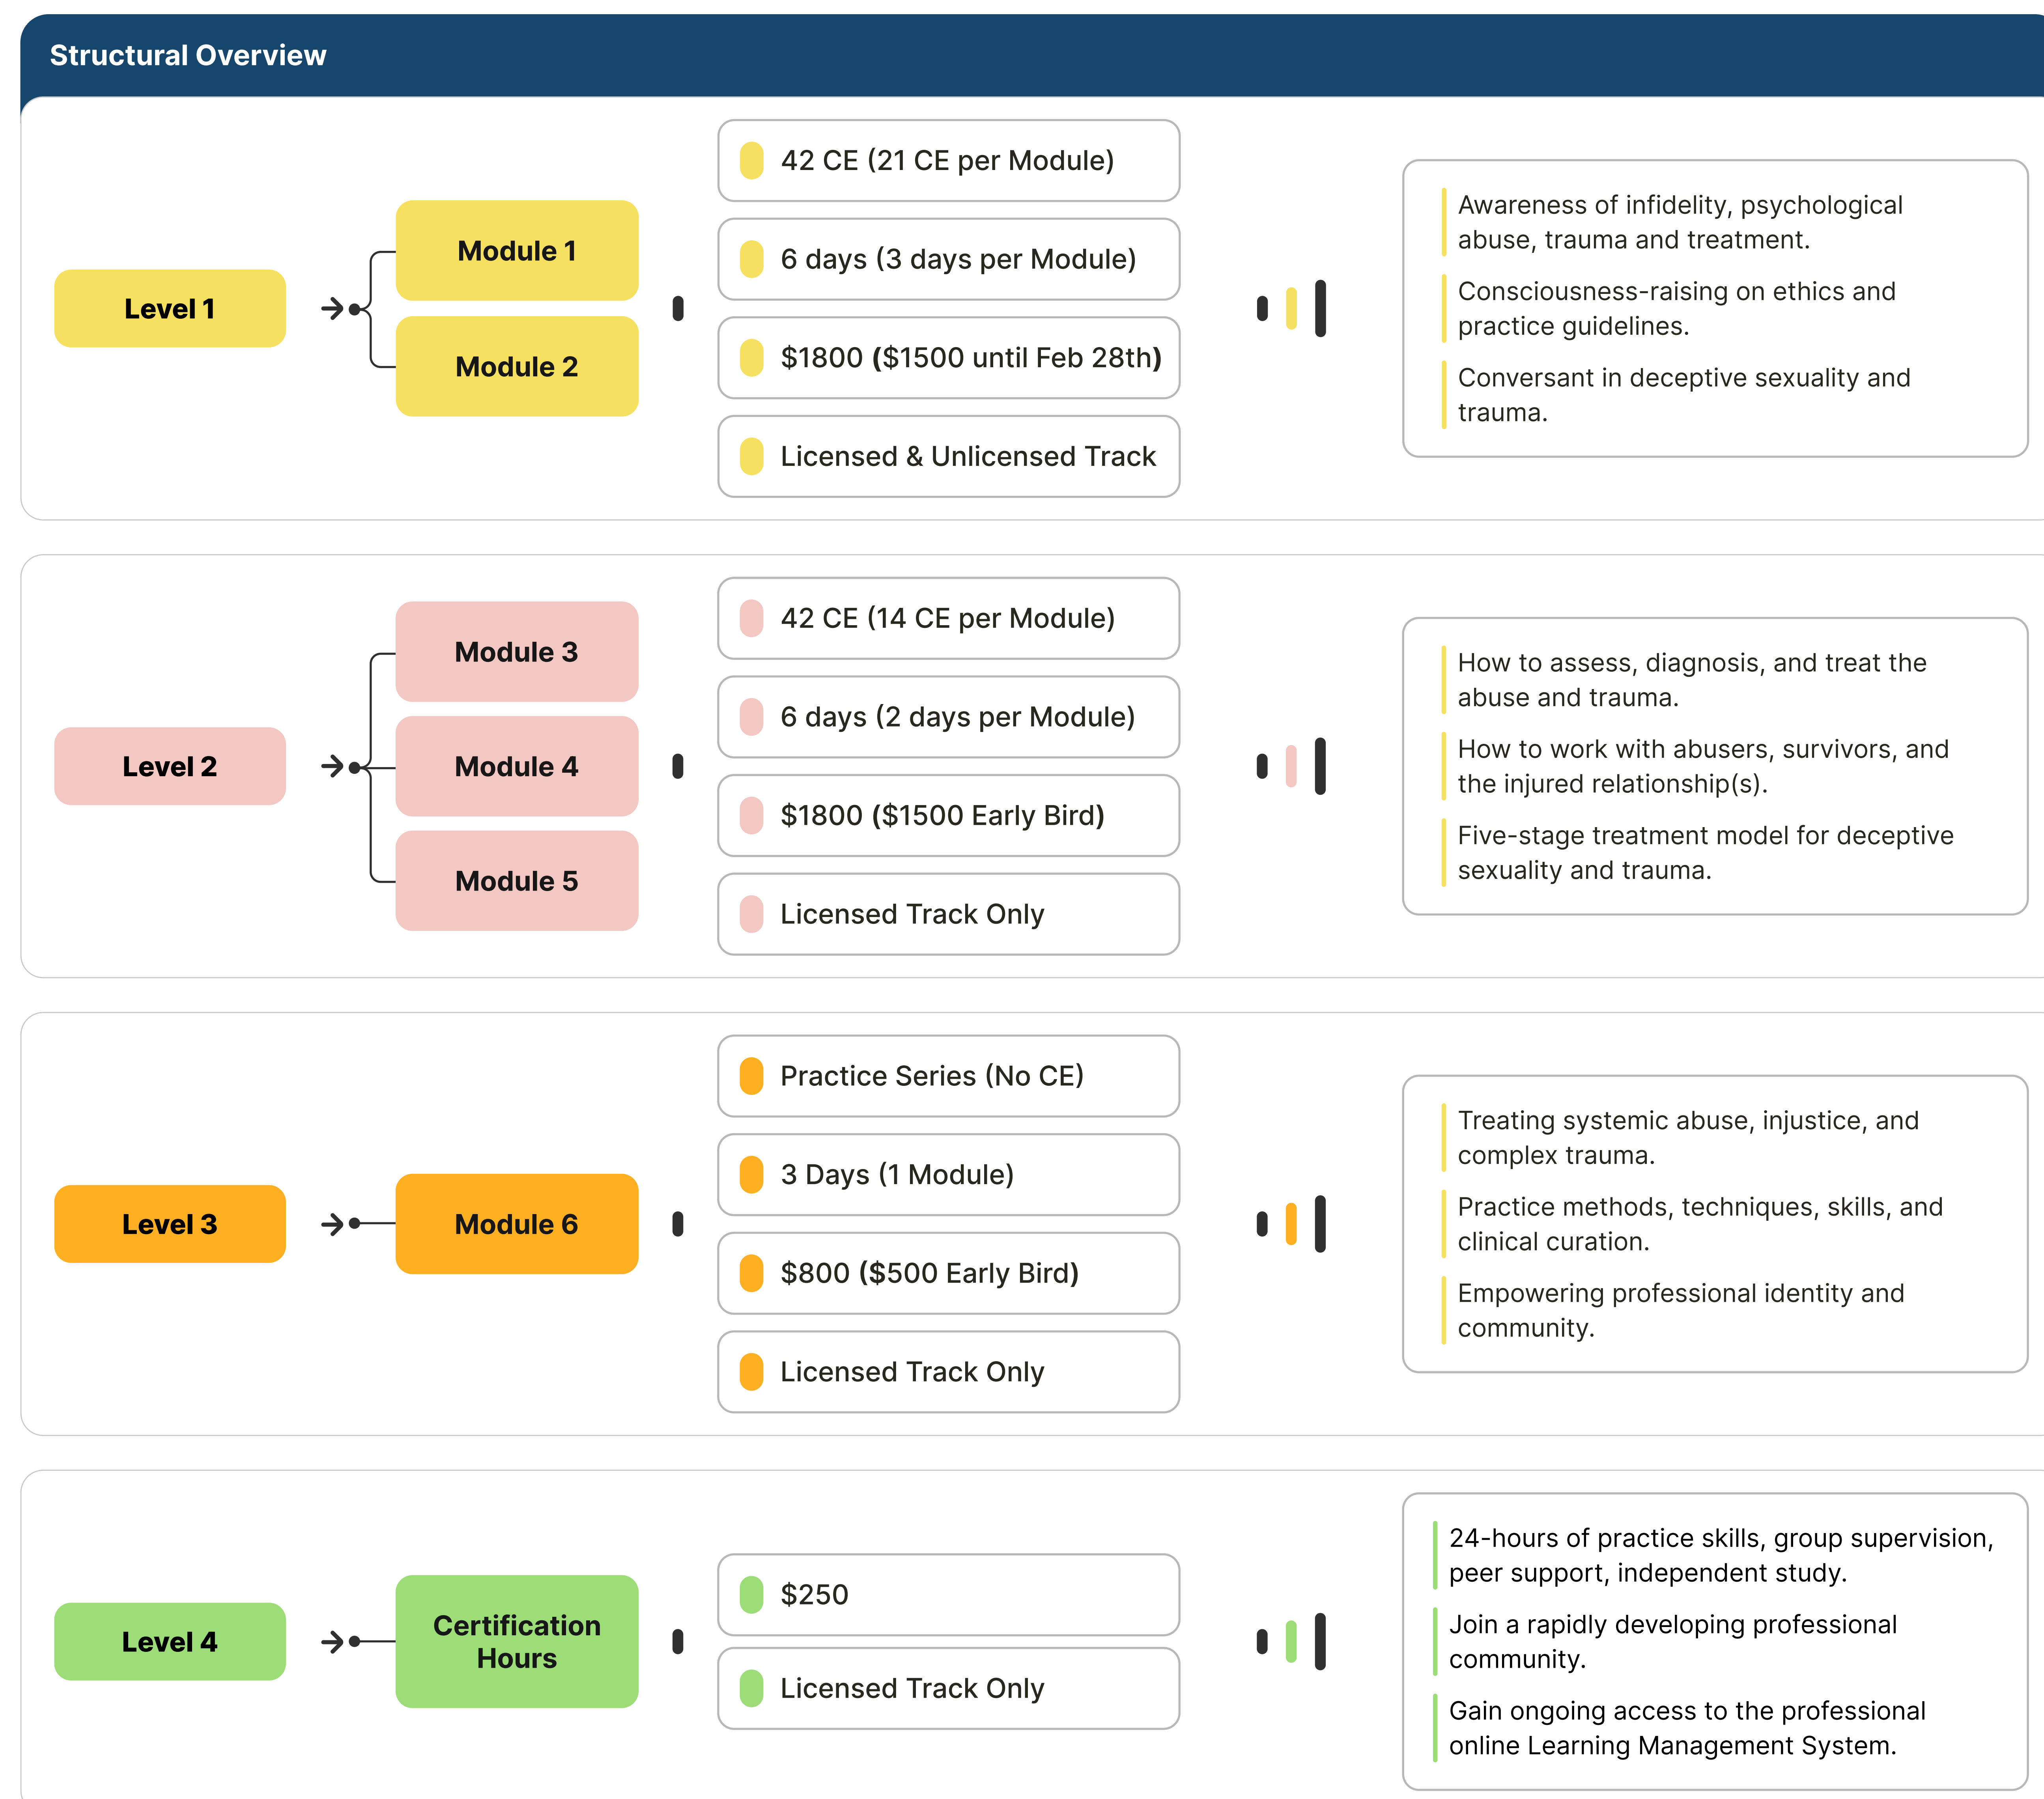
Structural Overview

Level 1

Module 1

Module 2

42 CE (21 CE per Module)

6 days (3 days per Module)

$1800 ($1500 until Feb 28th)

Licensed & Unlicensed Track

Awareness of infidelity, psychological abuse, trauma and treatment.

Consciousness-raising on ethics and practice guidelines.

Conversant in deceptive sexuality and trauma.

Level 2

Module 3

Module 4

Module 5

42 CE (14 CE per Module)

6 days (2 days per Module)

$1800 ($1500 Early Bird)

Licensed Track Only

How to assess, diagnosis, and treat the abuse and trauma.

How to work with abusers, survivors, and the injured relationship(s).

Five-stage treatment model for deceptive sexuality and trauma.

Level 3

Module 6

Practice Series (No CE)

3 Days (1 Module)

$800 ($500 Early Bird)

Licensed Track Only

Treating systemic abuse, injustice, and complex trauma.

Practice methods, techniques, skills, and clinical curation.

Empowering professional identity and community.

Level 4

Certification Hours

$250

Licensed Track Only

24-hours of practice skills, group supervision, peer support, independent study.

Join a rapidly developing professional community.

Gain ongoing access to the professional online Learning Management System.